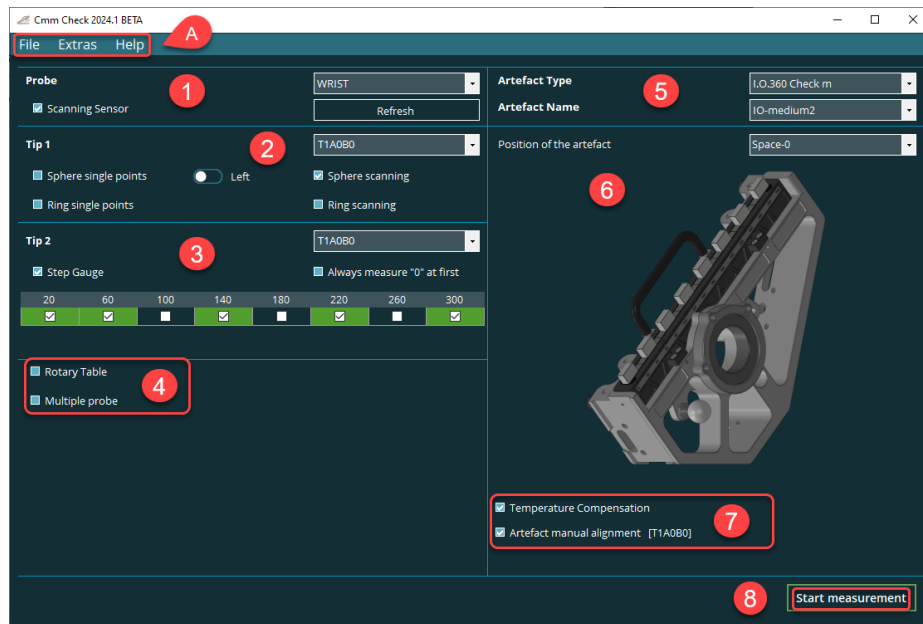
Cmm Check 2024.1 BETA

File Extras Help

A

Probe

1

WRIST

Scanning Sensor

Refresh

Tip 1

2

T1A0B0

Sphere single points

Left

Sphere scanning

Ring single points

Ring scanning

Tip 2

3

T1A0B0

Step Gauge

Always measure "0" at first

| 20 | 60 | 100 | 140 | 180 | 220 | 260 | 300 |
|---|---|---|---|---|---|---|---|
| ☑ | ☑ | ☐ | ☑ | ☐ | ☑ | ☐ | ☑ |

Rotary Table

4

Multiple probe

Artefact Type

5

I.O.360 Check m

Artefact Name

IO-medium2

Position of the artefact

Space-0

6

Temperature Compensation

7

Artefact manual alignment [T1A0B0]

8

Start measurement